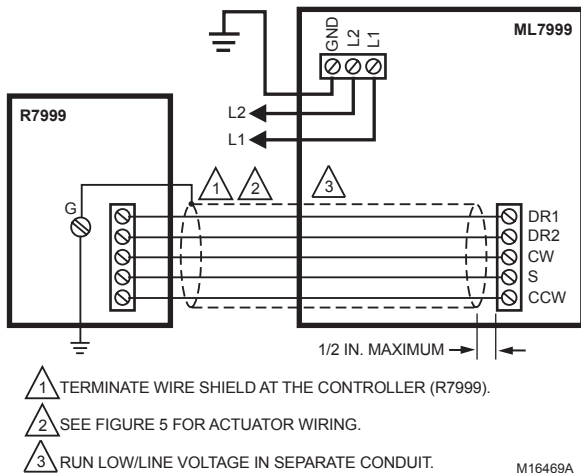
GND L2 L1

ML7999

L2

L1

R7999

1 2 3

G

DR1
DR2
CW
S
CCW

1/2 IN. MAXIMUM

1 TERMINATE WIRE SHIELD AT THE CONTROLLER (R7999).

2 SEE FIGURE 5 FOR ACTUATOR WIRING.

3 RUN LOW/LINE VOLTAGE IN SEPARATE CONDUIT.

M16469A